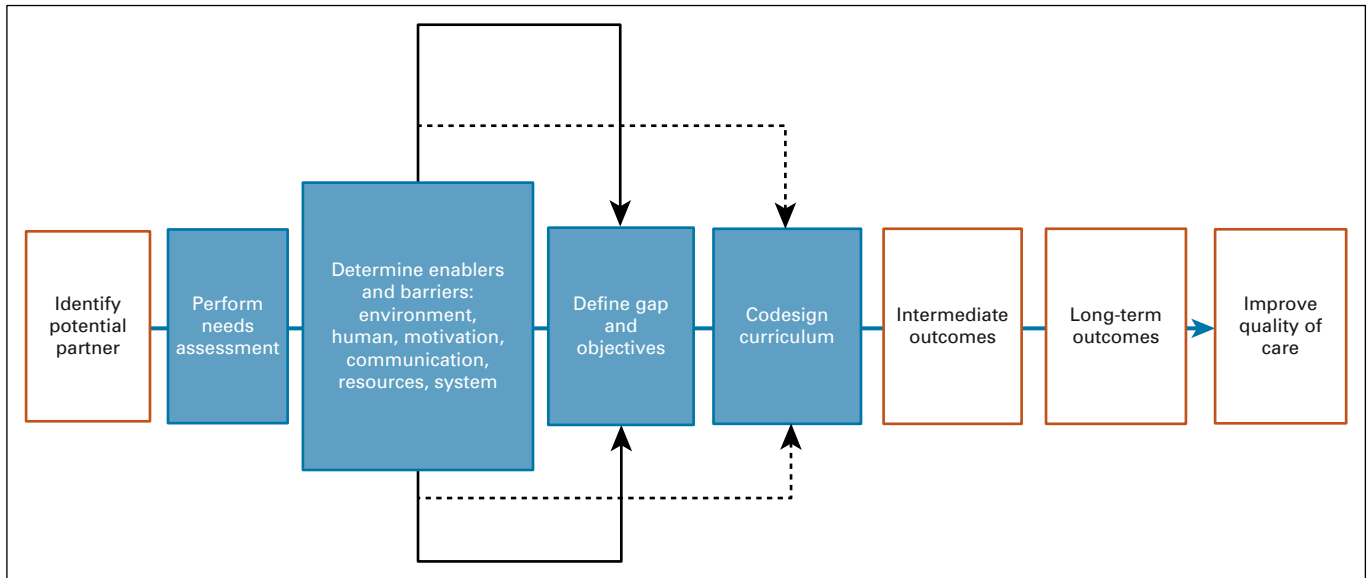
Identify potential partner

Perform needs assessment

Determine enablers and barriers: environment, human, motivation, communication, resources, system

Define gap and objectives

Codesign curriculum

Intermediate outcomes

Long-term outcomes

Improve quality of care